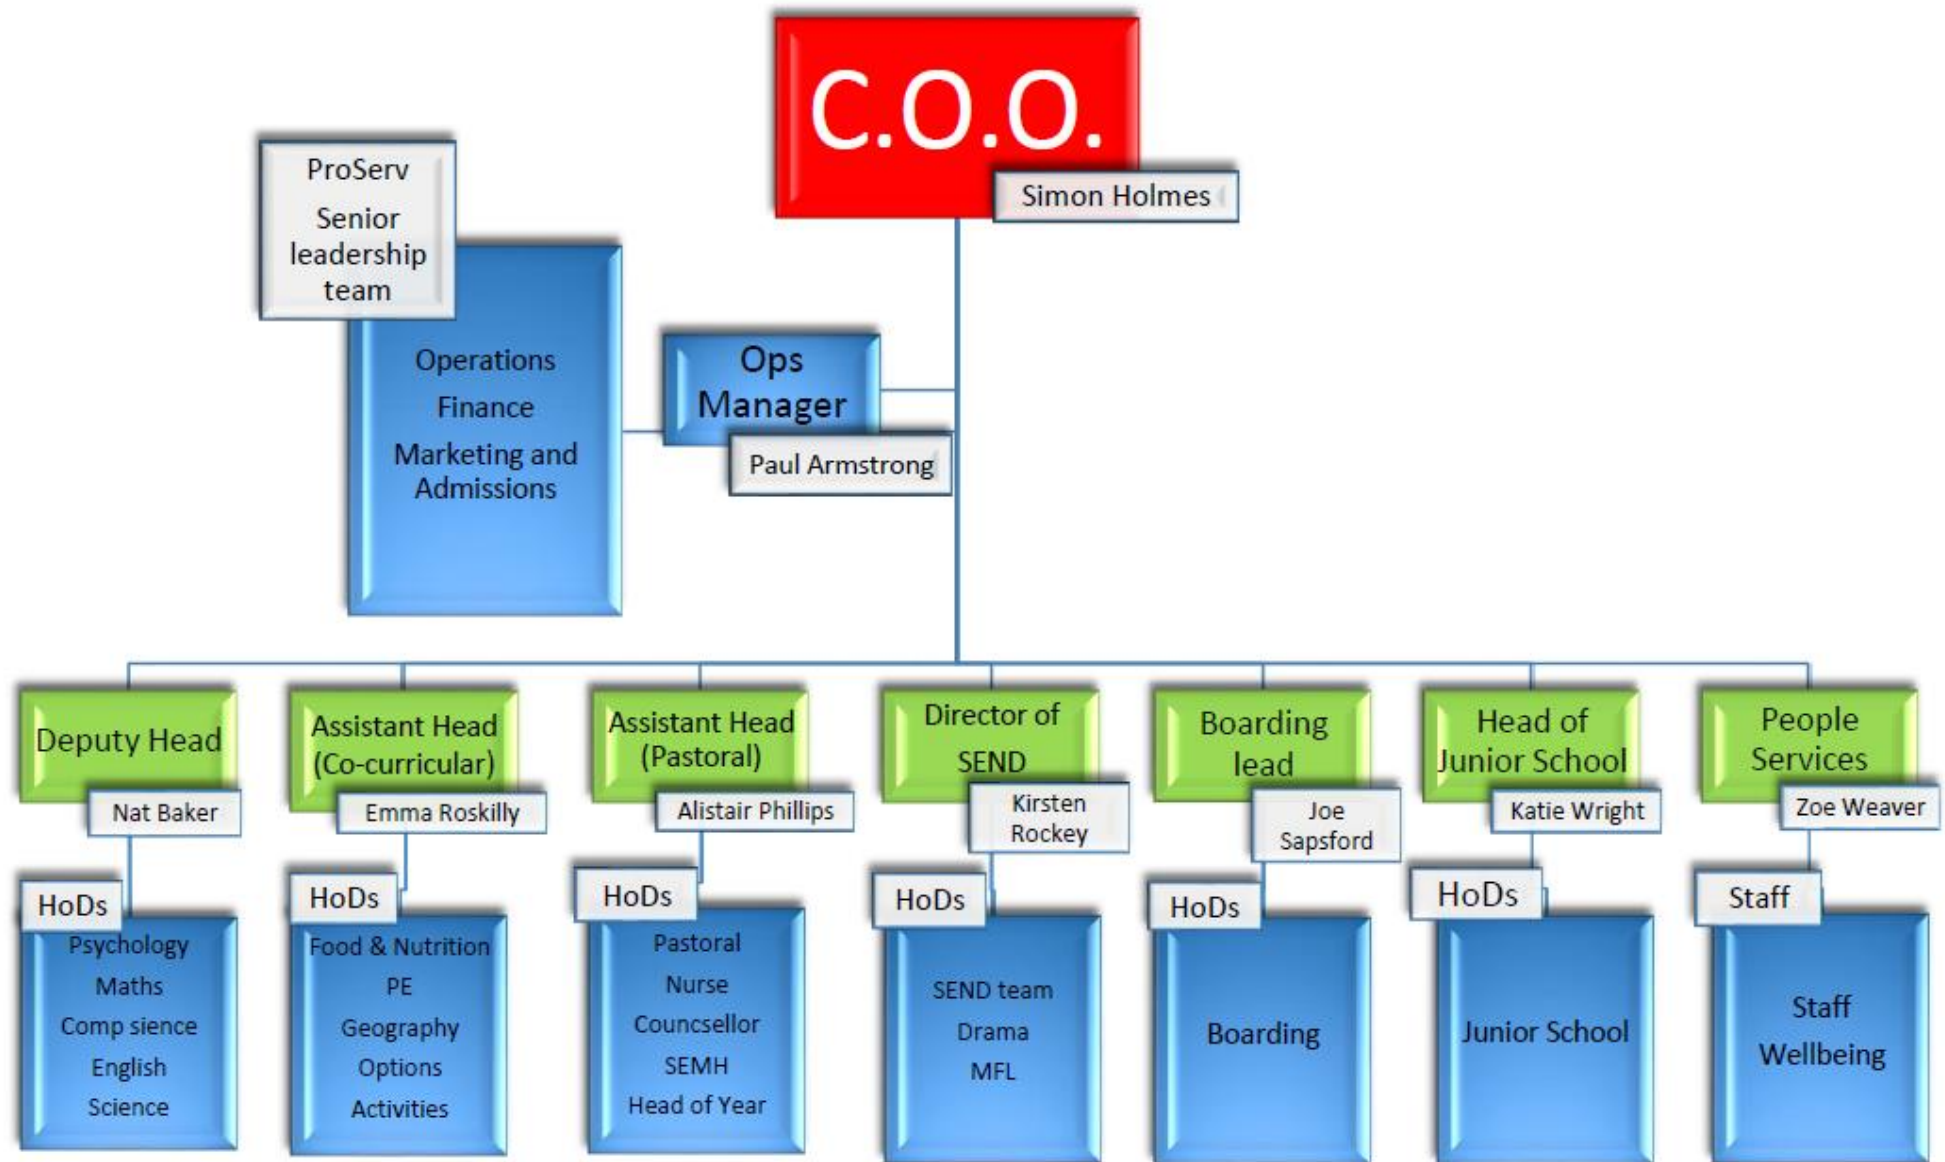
C.O.O.
Simon Holmes

ProServ
Senior leadership team

Operations
Finance
Marketing and Admissions

Ops Manager
Paul Armstrong

Deputy Head
Nat Baker
HoDs
Psychology
Maths
Comp sience
English
Science

Assistant Head (Co-curricular)
Emma Roskilly
HoDs
Food & Nutrition
PE
Geography
Options
Activities

Assistant Head (Pastoral)
Alistair Phillips
HoDs
Pastoral
Nurse
Councsellor
SEMH
Head of Year

Director of SEND
Kirsten Rockey
HoDs
SEND team
Drama
MFL

Boarding lead
Joe Sapsford
HoDs
Boarding

Head of Junior School
Katie Wright
HoDs
Junior School

People Services
Zoe Weaver
Staff
Staff Wellbeing